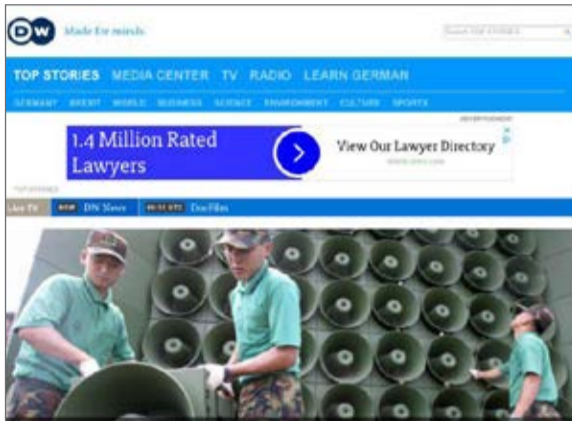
DW Made for minds

Search DW STORIES

TOP STORIES MEDIA CENTER TV RADIO LEARN GERMAN

GERMANY BREXIT WORLD BUSINESS SCIENCE ENVIRONMENT CULTURE SPORTS

ADVERTISEMENT

1.4 Million Rated Lawyers

View Our Lawyer Directory

TOP STORIES

Live TV NOW DW News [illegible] DocFilm